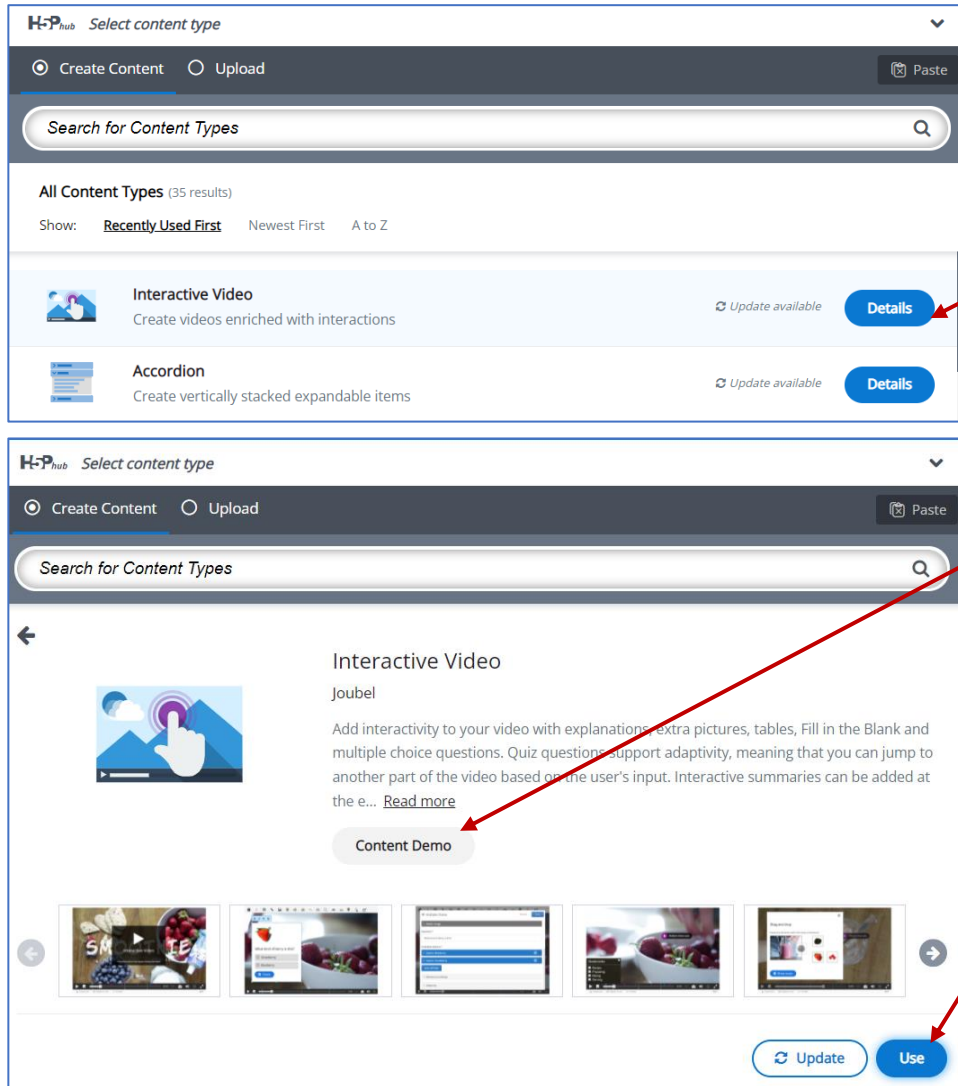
H5P hub Select content type

Create Content Upload Paste

Search for Content Types

All Content Types (35 results)

Show: Recently Used First Newest First A to Z

Interactive Video
Create videos enriched with interactions
Update available Details

Accordion
Create vertically stacked expandable items
Update available Details

H5P hub Select content type

Create Content Upload Paste

Search for Content Types

Interactive Video

Joubel

Add interactivity to your video with explanations, extra pictures, tables, Fill in the Blank and multiple choice questions. Quiz questions support adaptivity, meaning that you can jump to another part of the video based on the user's input. Interactive summaries can be added at the e... Read more

Content Demo

Update Use